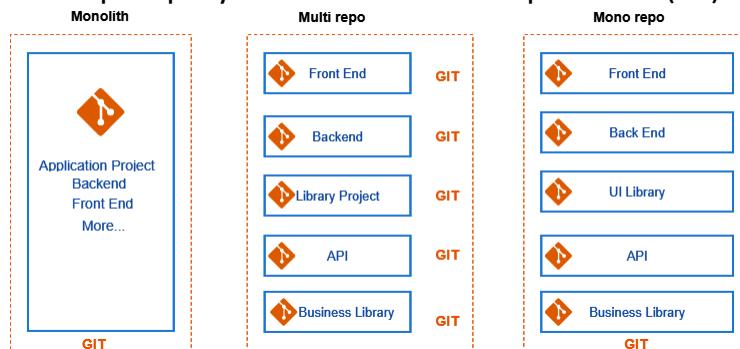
Monolith

Application Project
Backend
Front End
More...

GIT

Multi repo

Front End GIT

Backend GIT

Library Project GIT

API GIT

Business Library GIT

Mono repo

Front End

Back End

UI Library

API

Business Library

GIT